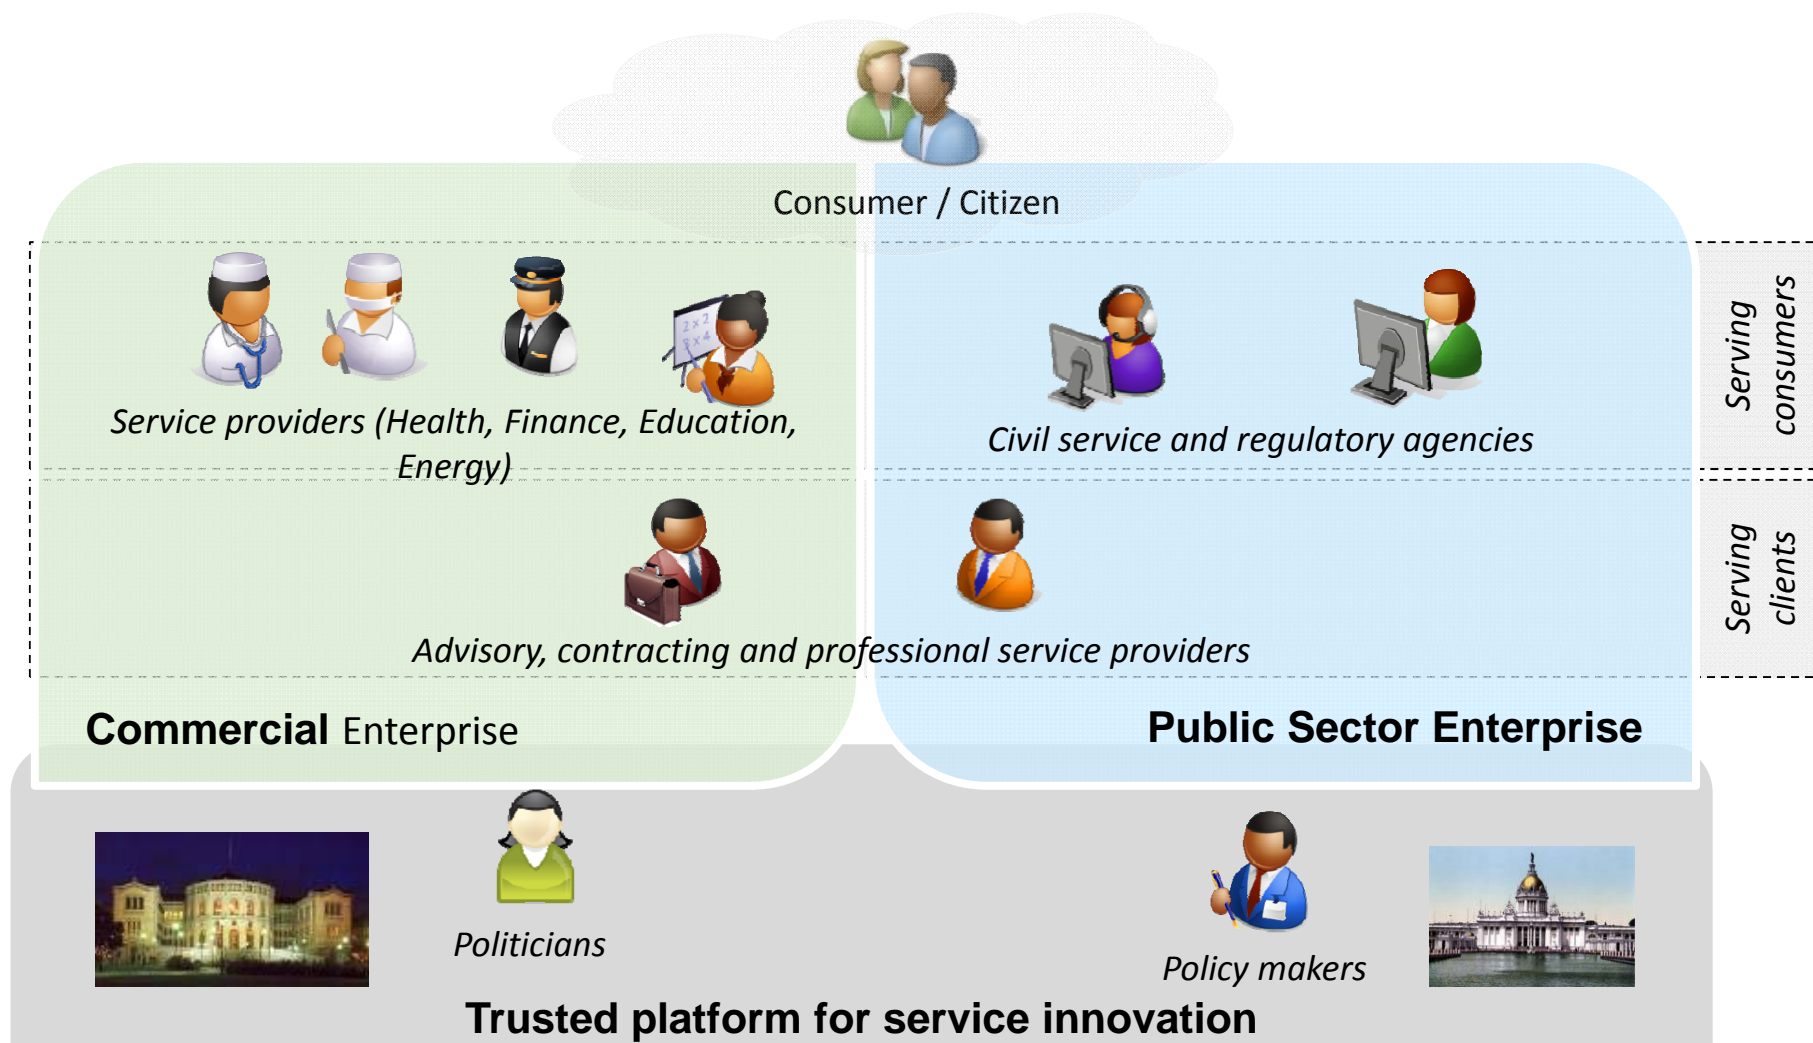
Consumer / Citizen

Service providers (Health, Finance, Education, Energy)

Civil service and regulatory agencies

Serving consumers

Advisory, contracting and professional service providers

Serving clients

Commercial Enterprise

Public Sector Enterprise

Politicians

Policy makers

Trusted platform for service innovation